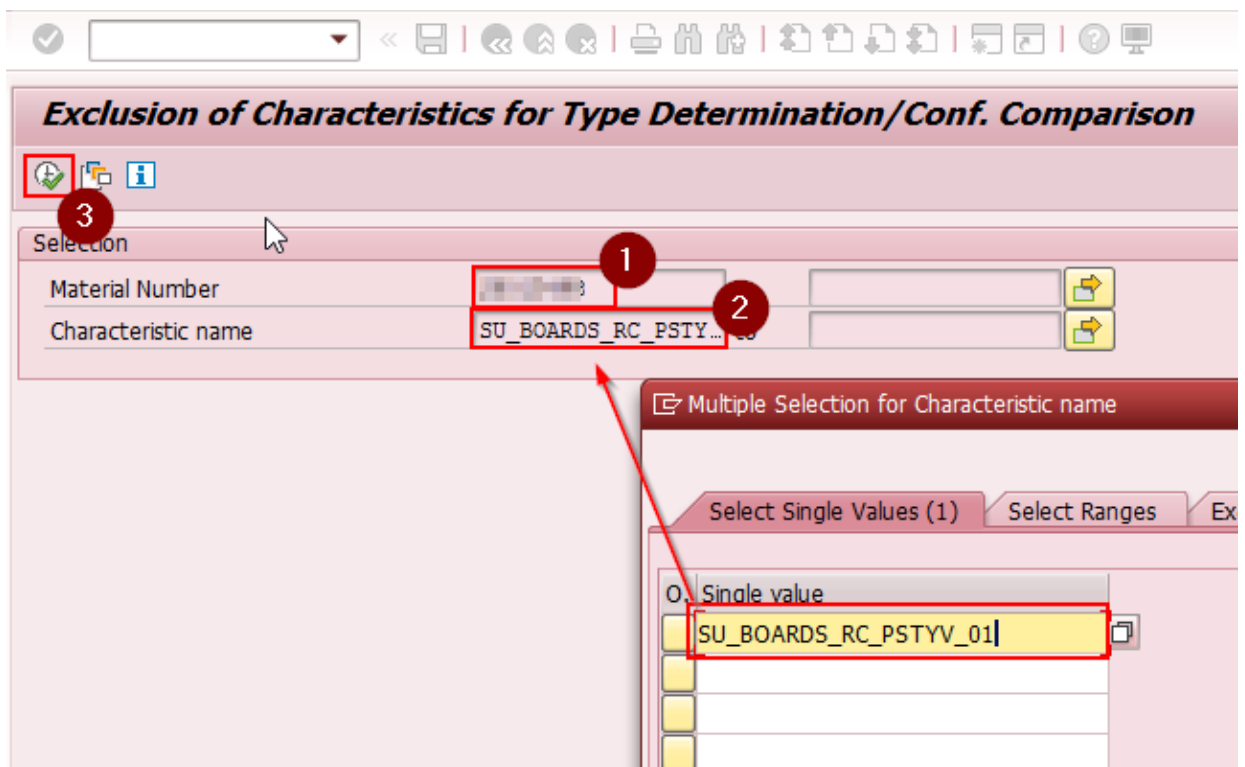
Exclusion of Characteristics for Type Determination/Conf. Comparison

3

Selection

Material Number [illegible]

1

Characteristic name SU_BOARDS_RC_PSTY... to

2

Multiple Selection for Characteristic name

Select Single Values (1) Select Ranges Ex

O. Single value

SU_BOARDS_RC_PSTYV_01